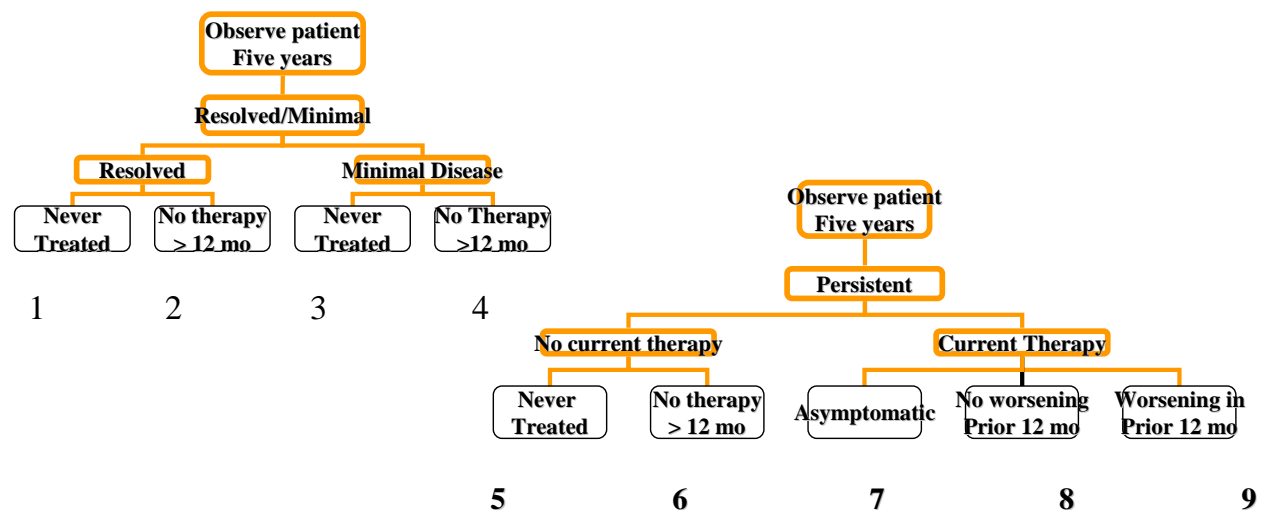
Observe patient
Five years

Resolved/Minimal

Resolved

Minimal Disease

Never Treated

No therapy > 12 mo

Never Treated

No Therapy >12 mo

1 2 3 4

Observe patient
Five years

Persistent

No current therapy

Current Therapy

Never Treated

No therapy > 12 mo

Asymptomatic

No worsening Prior 12 mo

Worsening in Prior 12 mo

5 6 7 8 9